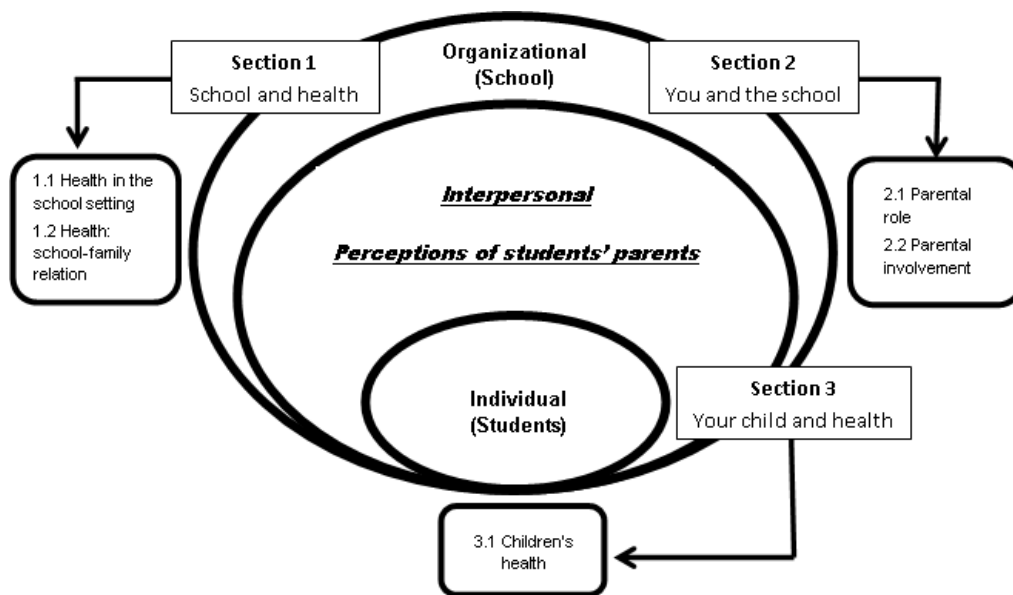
Section 1
School and health

Organizational
(School)

Section 2
You and the school

1.1 Health in the school setting
1.2 Health: school-family relation

Interpersonal

Perceptions of students' parents

2.1 Parental role
2.2 Parental involvement

Individual
(Students)

Section 3
Your child and health

3.1 Children's health